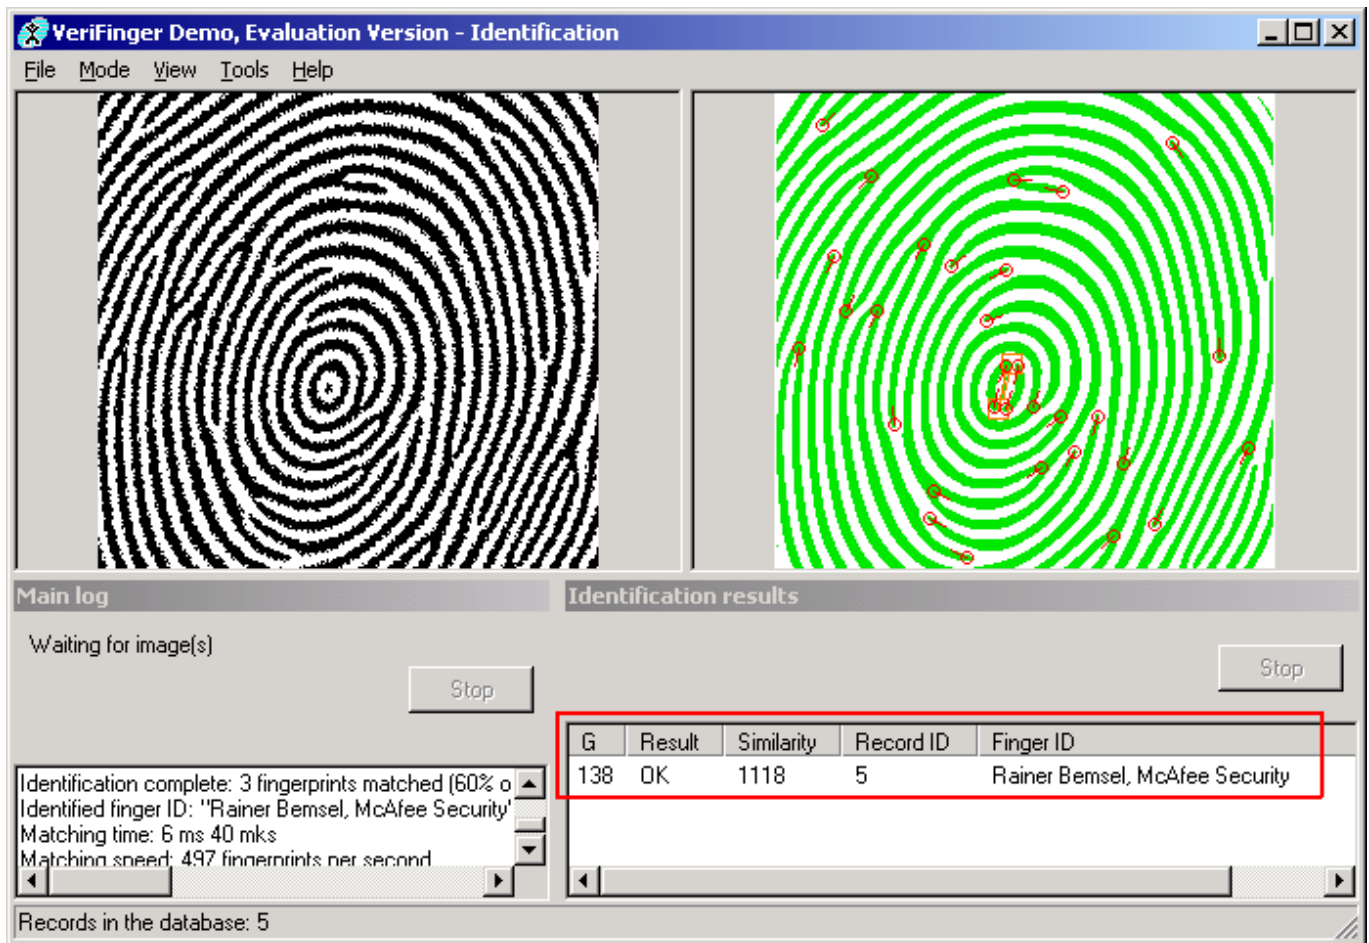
VeriFinger Demo, Evaluation Version - Identification

File Mode View Tools Help

Main log

Waiting for image(s)

Stop

Identification complete: 3 fingerprints matched (60% o
Identified finger ID: "Rainer Bemsel, McAfee Security'
Matching time: 6 ms 40 mks
Matching speed: 497 fingerprints per second

Identification results

Stop

| G | Result | Similarity | Record ID | Finger ID |
|---|---|---|---|---|
| 138 | OK | 1118 | 5 | Rainer Bemsel, McAfee Security |

Records in the database: 5